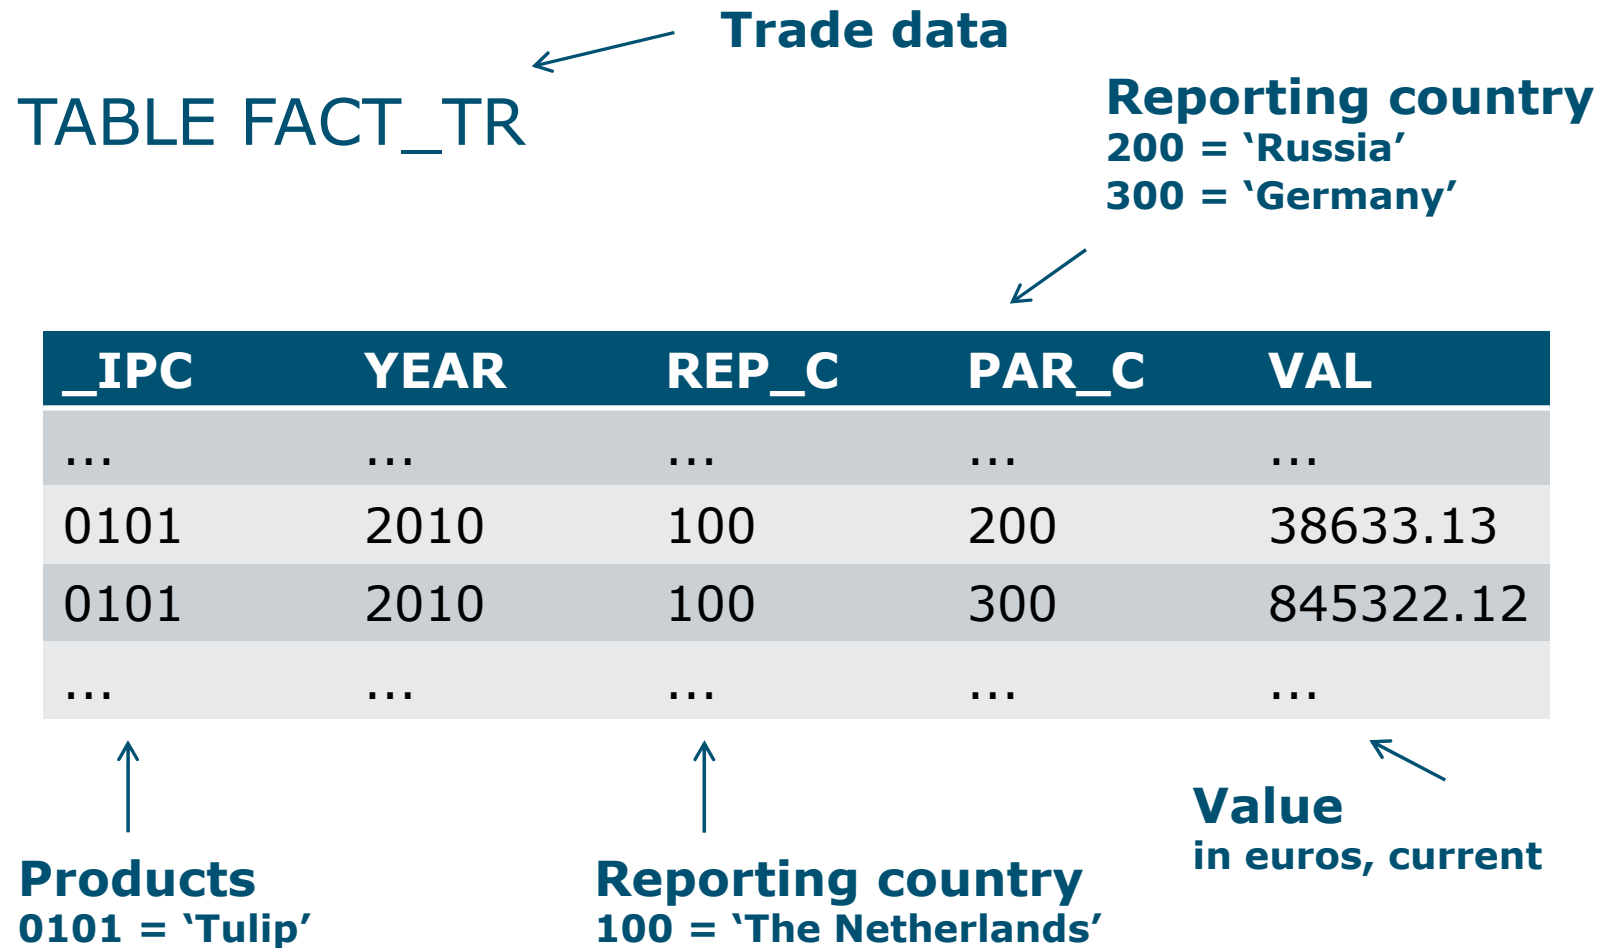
Trade data

TABLE FACT_TR

Reporting country
200 = ‘Russia’
300 = ‘Germany’

| _IPC | YEAR | REP_C | PAR_C | VAL |
|---|---|---|---|---|
| ... | ... | ... | ... | ... |
| 0101 | 2010 | 100 | 200 | 38633.13 |
| 0101 | 2010 | 100 | 300 | 845322.12 |
| ... | ... | ... | ... | ... |

Products
0101 = ‘Tulip’

Reporting country
100 = ‘The Netherlands’

Value
in euros, current